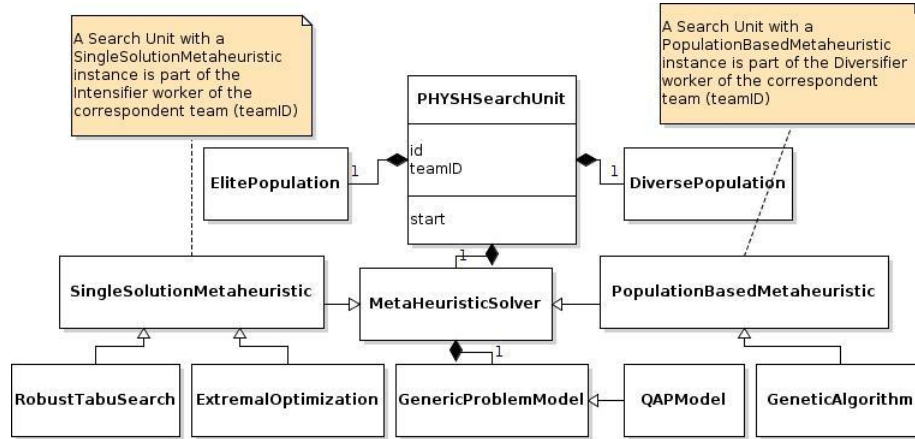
A Search Unit with a SingleSolutionMetaheuristic instance is part of the Intensifier worker of the correspondent team (teamID)

A Search Unit with a PopulationBasedMetaheuristic instance is part of the Diversifier worker of the correspondent team (teamID)

PHYSHSearchUnit

id
teamID

start

ElitePopulation

1

1

DiversePopulation

1

SingleSolutionMetaheuristic

MetaHeuristicSolver

PopulationBasedMetaheuristic

1

RobustTabuSearch

ExtremalOptimization

GenericProblemModel

QAPModel

GeneticAlgorithm